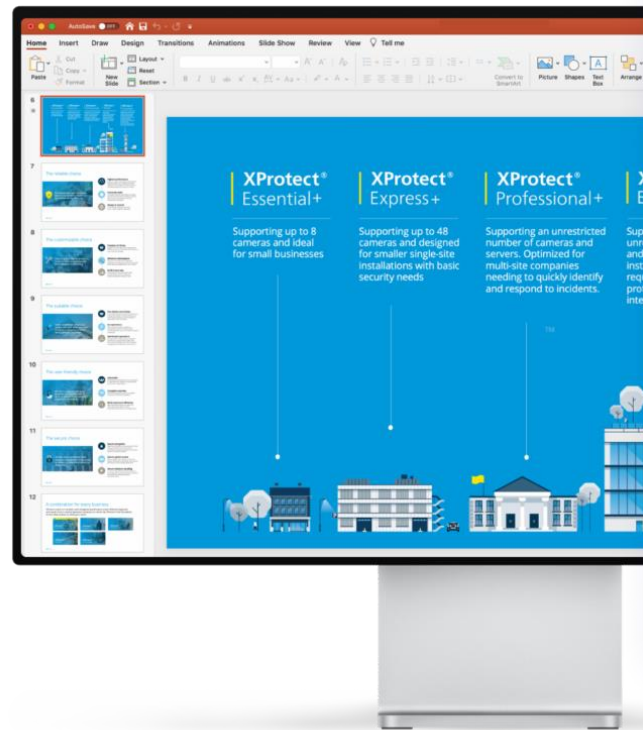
AutoSave OFF

Home Insert Draw Design Transitions Animations Slide Show Review View Tell me

Paste Cut Copy Format New Slide Layout Reset Section Convert to SmartArt Picture Shapes Text Box Arrange

6
7 The reliable choice
8 The customizable choice
9 The scalable choice
10 The user-friendly choice
11 The secure choice
12 A combination for every business

XProtect® Essential+
Supporting up to 8 cameras and ideal for small businesses

XProtect® Express+
Supporting up to 48 cameras and designed for smaller single-site installations with basic security needs

XProtect® Professional+
Supporting an unrestricted number of cameras and servers. Optimized for multi-site companies needing to quickly identify and respond to incidents.

X
E
Sup
unr
and
inst
req
prot
inte